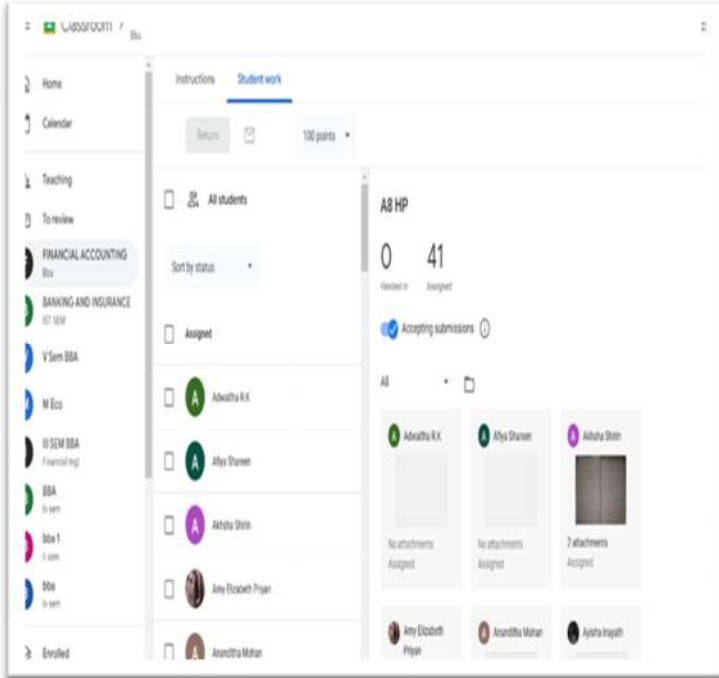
Classroom > Bba

Home
Calender
Teaching
To review
FINANCIAL ACCOUNTING
Bba
BANKING AND INSURANCE
IST SEM
V Sem BBA
M Eco
III SEM BBA
Financial mgt
BBA
Iv sem
bba 1
ii sem
bba
Iv sem
Enrolled

Instructions
Student work

Return
100 points

All students
Sort by status
Assigned
A Adwaitha R.K
A Afiya Shareen
A Akhsha Shirin
Amy Elizabeth Priyan
Anandtha Mohan

A8 HP
0
Handed in
41
Assigned
Accepting submissions
All

A Adwaithu R.K
No attachments
Assigned

A Afiya Shareen
No attachments
Assigned

A Akhsha Shirin
2 attachments
Assigned

Amy Elizabeth Priyan
A Anandtha Mohan
Ayisha Inayath